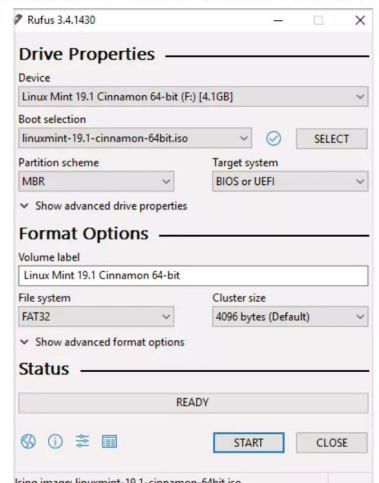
Rufus 3.4.1430

Drive Properties

Device

Linux Mint 19.1 Cinnamon 64-bit (F:) [4.1GB]

Boot selection

linuxmint-19.1-cinnamon-64bit.iso

SELECT

Partition scheme

MBR

Target system

BIOS or UEFI

Show advanced drive properties

Format Options

Volume label

Linux Mint 19.1 Cinnamon 64-bit

File system

FAT32

Cluster size

4096 bytes (Default)

Show advanced format options

Status

READY

START

CLOSE

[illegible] image: linuxmint-19.1-cinnamon-64bit.iso